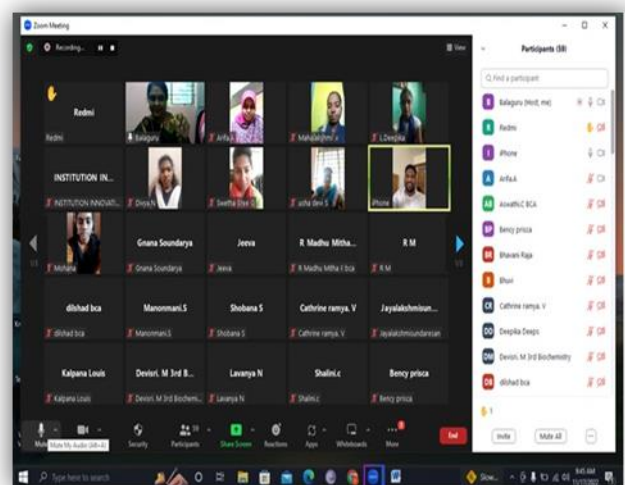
Zoom Meeting

Recording...

View

Redmi

Redmi

Balaguru

Arifa.A

Mahalakshmi .v

L.Deepika

INSTITUTION IN...

INSTITUTION INNOVATI...

Divya.N

Swetha Shree

usha devi S

iPhone

Mohana

Gnana Soundarya

Gnana Soundarya

Jeeva

Jeeva

R Madhu Mitha...

R Madhu Mitha I bca

R M

R M

dilshad bca

dilshad bca

Manonmani.S

Manonmani.S

Shobana S

Shobana S

Cathrine ramya. V

Cathrine ramya. V

Jayalakshmisun...

Jayalakshmisundaresan

Kalpana Louis

Kalpana Louis

Devisri. M 3rd B...

Devisri. M 3rd Biochemi...

Lavanya N

Lavanya N

Shalini.c

Shalini.c

Bency prisca

Bency prisca

Mute My Audio (Alt+A)

Security

Participants 38

Share Screen

Reactions

Apps

Whiteboards

More

End

Participants (38)

Find a participant

Balaguru (Host, me)

Redmi

iPhone

Arifa.A

Aswathi.C BCA

Bency prisca

Bhavani Raja

Bhuvi

Cathrine ramya. V

Deepika Deeps

Devisri. M 3rd Biochemistry

dilshad bca

Invite

Mute All

Type here to search

Show...

9:45 AM